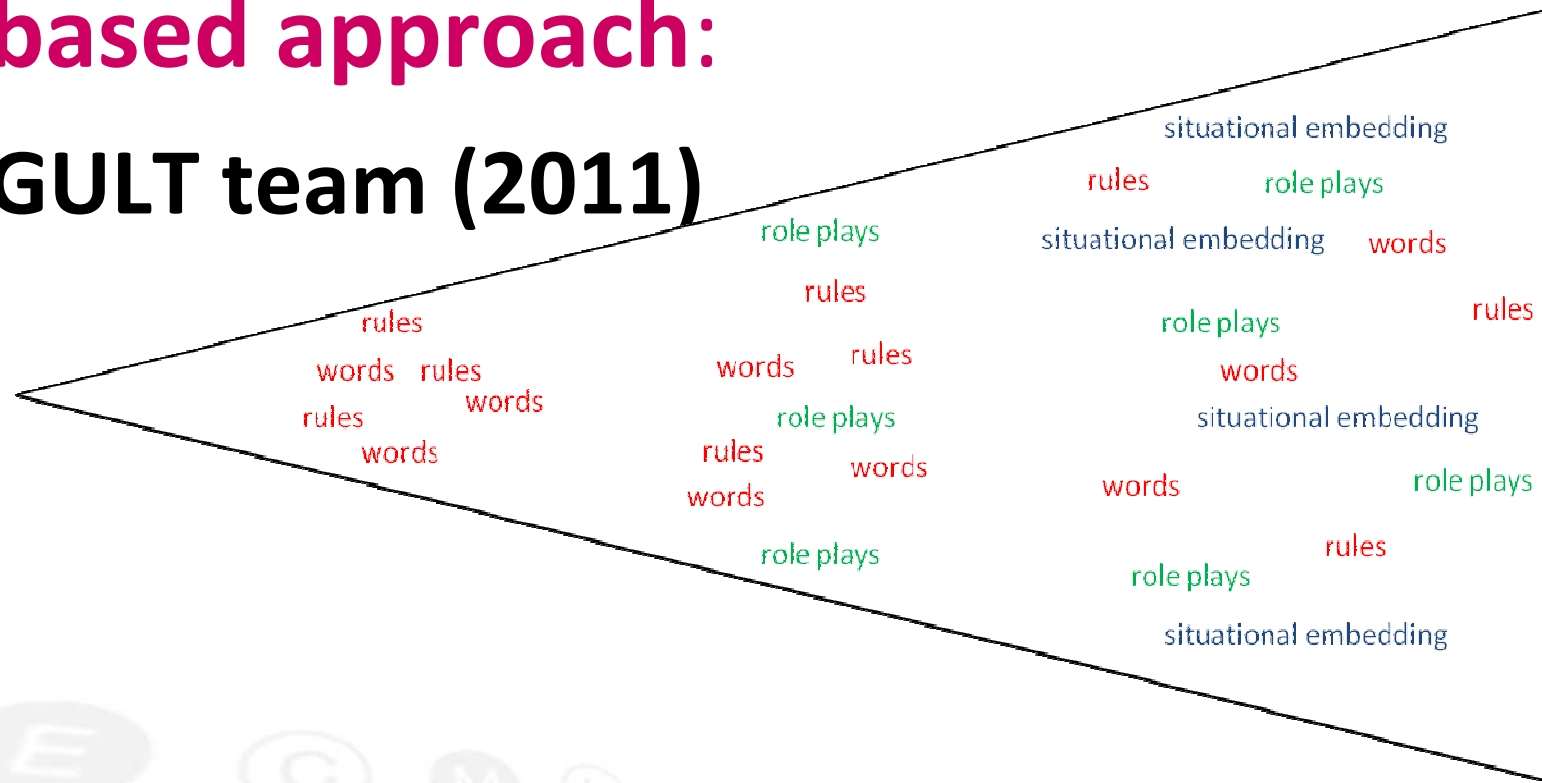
based approach:

GULT team (2011)

rules
words rules
words
rules
words

role plays
rules
words rules
role plays
rules
words
words
role plays

situational embedding
rules role plays
situational embedding words
rules
role plays
words
situational embedding
words role plays
rules
role plays
situational embedding